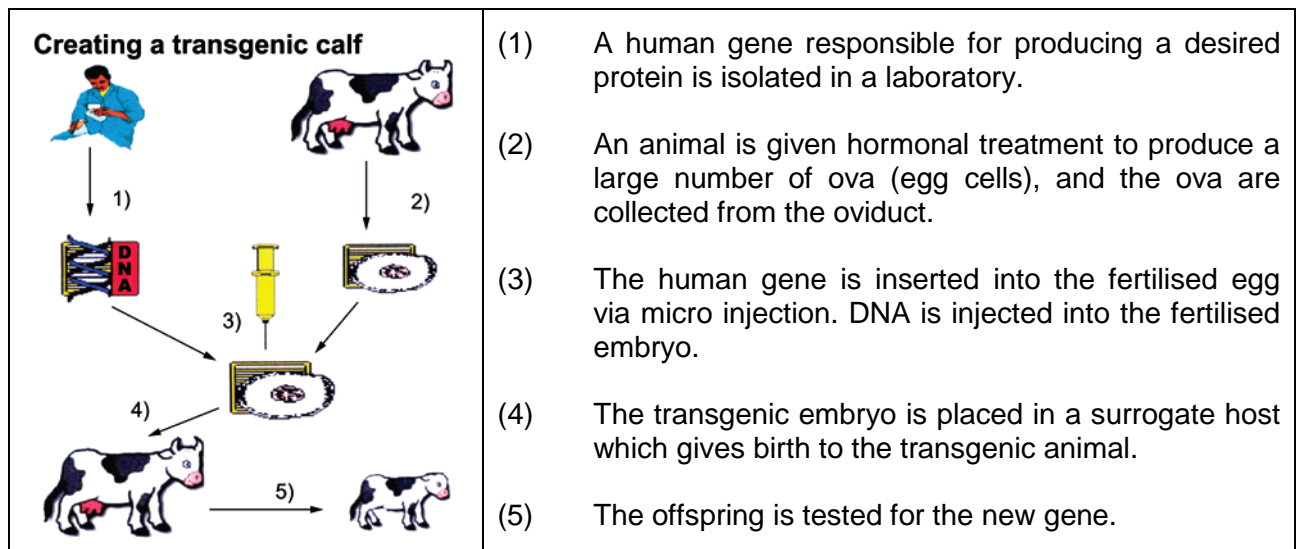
Creating a transgenic calf

1)

2)

DNA

3)

4)

5)

(1) A human gene responsible for producing a desired protein is isolated in a laboratory.

(2) An animal is given hormonal treatment to produce a large number of ova (egg cells), and the ova are collected from the oviduct.

(3) The human gene is inserted into the fertilised egg via micro injection. DNA is injected into the fertilised embryo.

(4) The transgenic embryo is placed in a surrogate host which gives birth to the transgenic animal.

(5) The offspring is tested for the new gene.